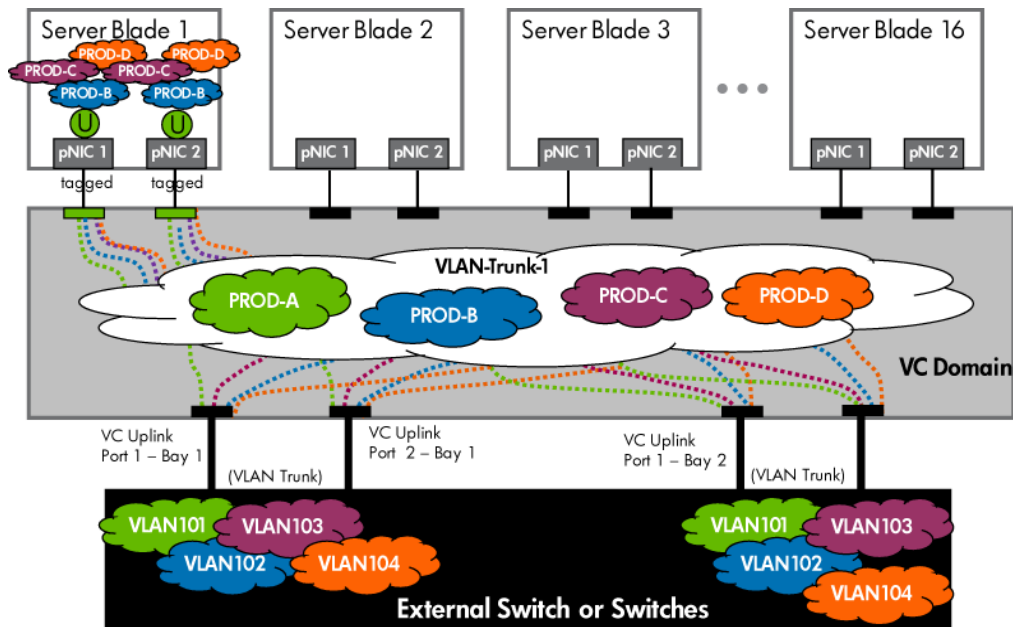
Server Blade 1

PROD-D
PROD-D
PROD-C
PROD-C
PROD-B
PROD-B
U
U
pNIC 1
pNIC 2
tagged
tagged

Server Blade 2

pNIC 1
pNIC 2

Server Blade 3

pNIC 1
pNIC 2

Server Blade 16

pNIC 1
pNIC 2

VLAN-Trunk-1

PROD-A
PROD-B
PROD-C
PROD-D

VC Domain

VC Uplink
Port 1 – Bay 1

(VLAN Trunk)

VC Uplink
Port 2 – Bay 1

VC Uplink
Port 1 – Bay 2

(VLAN Trunk)

VLAN101
VLAN103
VLAN102
VLAN104

VLAN101
VLAN103
VLAN102
VLAN104

External Switch or Switches